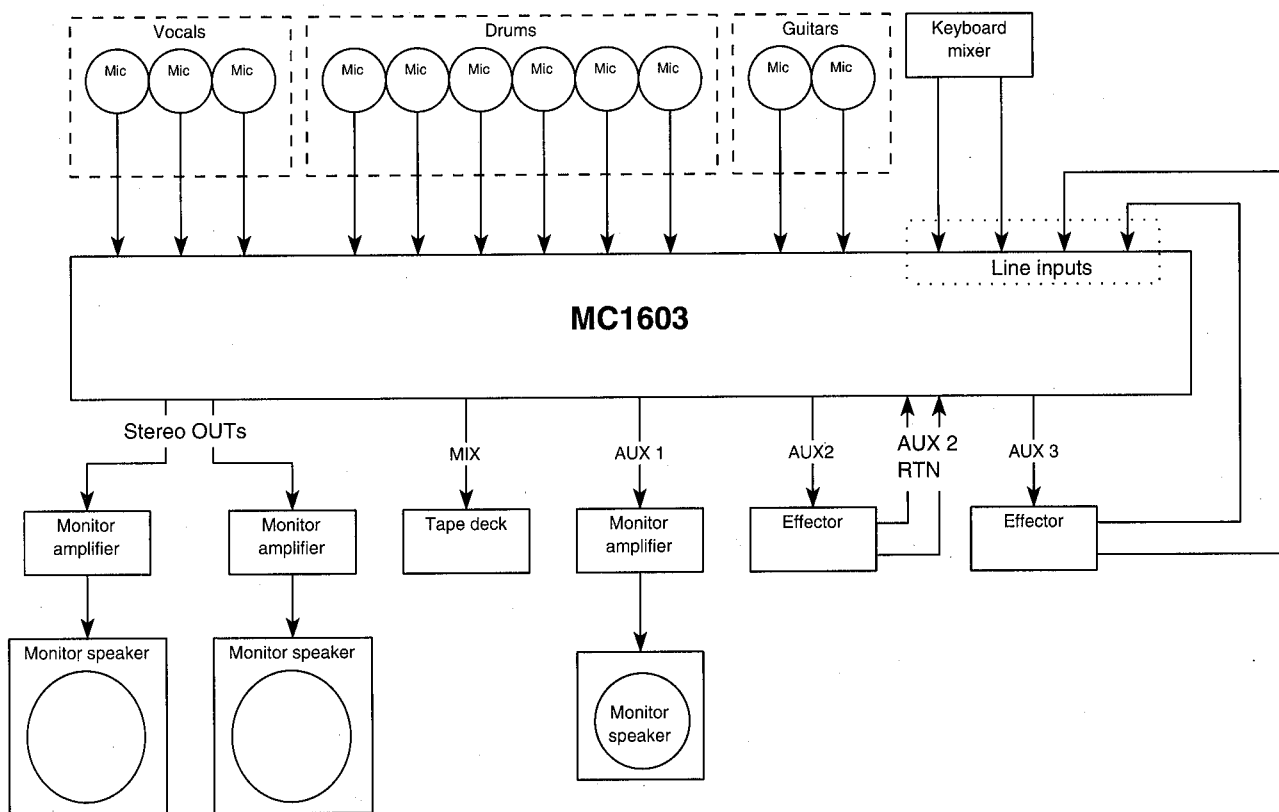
Vocals
Mic
Mic
Mic
Drums
Mic
Mic
Mic
Mic
Mic
Mic
Guitars
Mic
Mic
Keyboard mixer
Line inputs
MC1603
Stereo OUTs
MIX
AUX 1
AUX2
AUX 2 RTN
AUX 3
Monitor amplifier
Monitor amplifier
Tape deck
Monitor amplifier
Effector
Effector
Monitor speaker
Monitor speaker
Monitor speaker